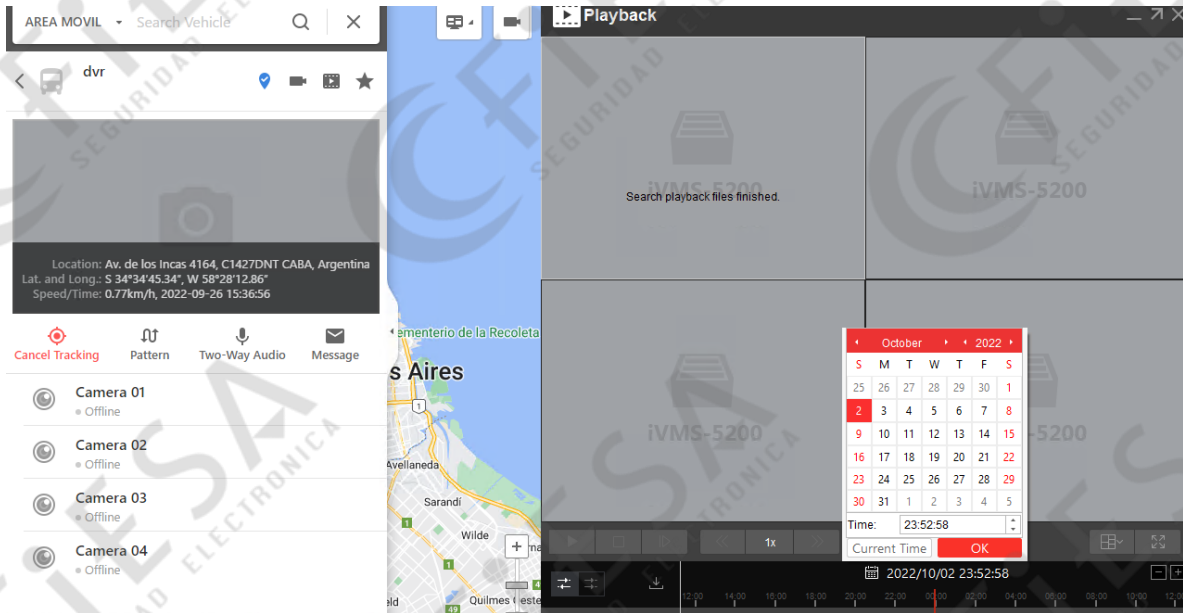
AREA MOVIL Search Vehicle

dvr

Location: Av. de los Incas 4164, C1427DNT CABA, Argentina
Lat. and Long.: S 34°34'45.34", W 58°28'12.86"
Speed/Time: 0.77km/h, 2022-09-26 15:36:56

Cancel Tracking
Pattern
Two-Way Audio
Message

Camera 01
Offline
Camera 02
Offline
Camera 03
Offline
Camera 04
Offline

Cementerio de la Recoleta
s Aires
Avellaneda
Sarandí
Wilde
Quilmes

Playback

iVMS-5200
Search playback files finished.
iVMS-5200
iVMS-5200
iVMS-5200

October 2022

| S | M | T | W | T | F | S |
|---|---|---|---|---|---|---|
| 25 | 26 | 27 | 28 | 29 | 30 | 1 |
| 2 | 3 | 4 | 5 | 6 | 7 | 8 |
| 9 | 10 | 11 | 12 | 13 | 14 | 15 |
| 16 | 17 | 18 | 19 | 20 | 21 | 22 |
| 23 | 24 | 25 | 26 | 27 | 28 | 29 |
| 30 | 31 | 1 | 2 | 3 | 4 | 5 |

Time: 23:52:58
Current Time
OK

1x

2022/10/02 23:52:58

12:00 14:00 16:00 18:00 20:00 22:00 00:00 02:00 04:00 06:00 08:00 10:00 12:00

SEGURIDAD ELECTRONICA